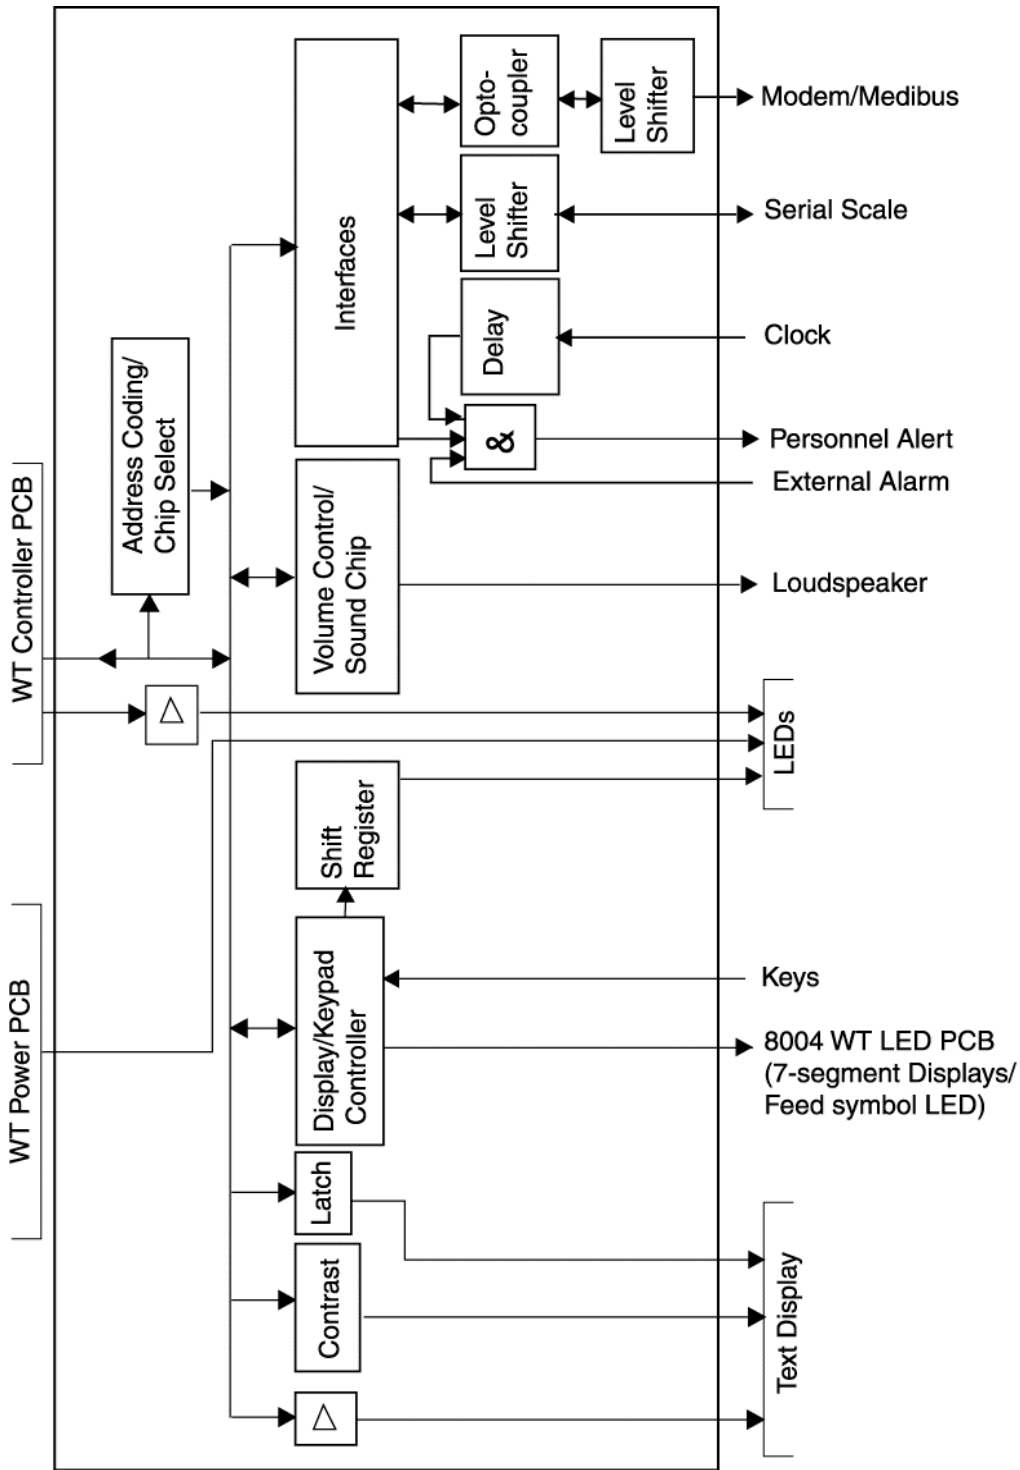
Opto-coupler

Level Shifter

Modem/Medibus

Level Shifter

Serial Scale

Interfaces

Delay

Clock

&

Personnel Alert

External Alarm

Address Coding/ Chip Select

Volume Control/ Sound Chip

Loudspeaker

WT Controller PCB

△

LEDs

Shift Register

Display/Keypad Controller

Keys

8004 WT LED PCB (7-segment Displays/ Feed symbol LED)

WT Power PCB

Latch

Contrast

△

Text Display